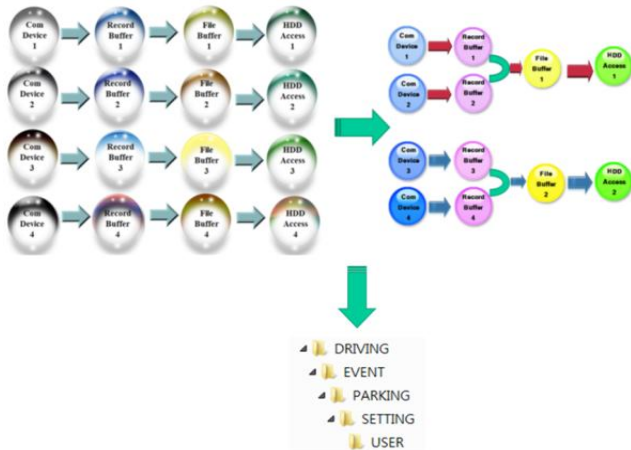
Com Device 1
Record Buffer 1
File Buffer 1
HDD Access 1
Com Device 2
Record Buffer 2
File Buffer 2
HDD Access 2
Com Device 3
Record Buffer 3
File Buffer 3
HDD Access 3
Com Device 4
Record Buffer 4
File Buffer 4
HDD Access 4

Com Device 1
Record Buffer 1
Com Device 2
Record Buffer 2
File Buffer 1
HDD Access 1
Com Device 3
Record Buffer 3
Com Device 4
Record Buffer 4
File Buffer 2
HDD Access 2

DRIVING
EVENT
PARKING
SETTING
USER